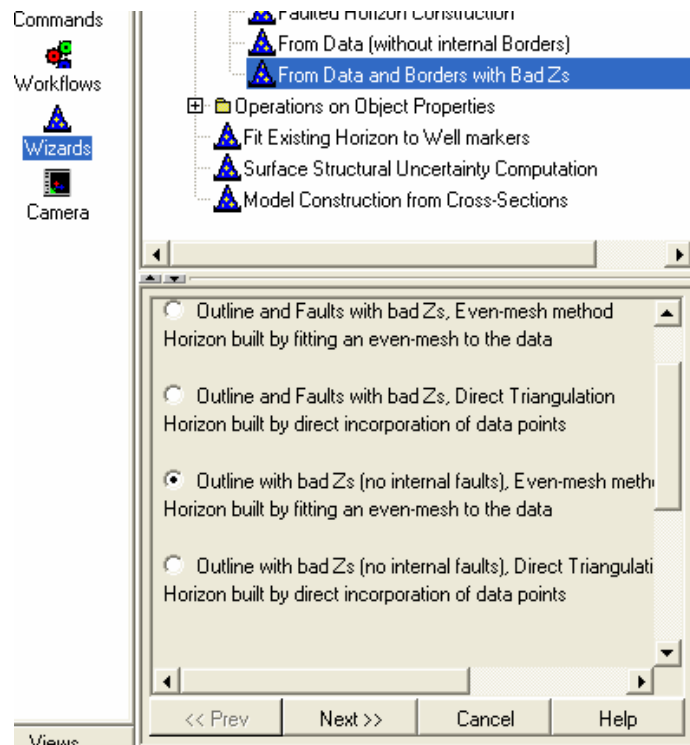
Commands
Workflows
Wizards
Camera

Faulted Horizon Construction
From Data (without internal Borders)
From Data and Borders with Bad Zs
Operations on Object Properties
Fit Existing Horizon to Well markers
Surface Structural Uncertainty Computation
Model Construction from Cross-Sections

Outline and Faults with bad Zs, Even-mesh method
Horizon built by fitting an even-mesh to the data

Outline and Faults with bad Zs, Direct Triangulation
Horizon built by direct incorporation of data points

Outline with bad Zs (no internal faults), Even-mesh meth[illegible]
Horizon built by fitting an even-mesh to the data

Outline with bad Zs (no internal faults), Direct Triangulati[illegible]
Horizon built by direct incorporation of data points

<< Prev
Next >>
Cancel
Help

Views